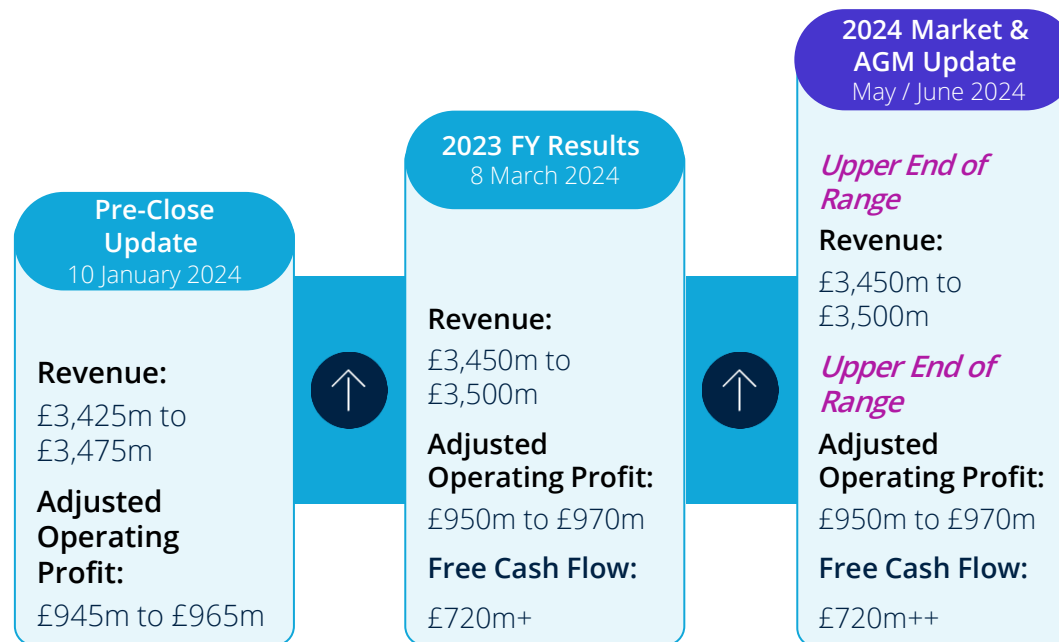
Pre-Close Update
10 January 2024

Revenue:
£3,425m to £3,475m

Adjusted Operating Profit:
£945m to £965m

2023 FY Results
8 March 2024

Revenue:
£3,450m to £3,500m

Adjusted Operating Profit:
£950m to £970m

Free Cash Flow:
£720m+

2024 Market & AGM Update
May / June 2024

Upper End of Range
Revenue:
£3,450m to £3,500m

Upper End of Range
Adjusted Operating Profit:
£950m to £970m

Free Cash Flow:
£720m++